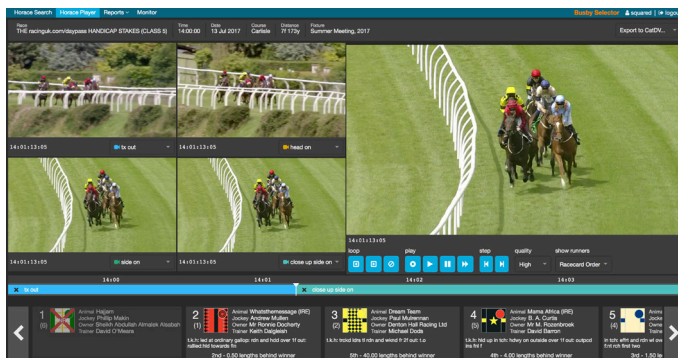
Horace Search Horace Player Reports Monitor

Busby Selector squared | logout

Race THE racinguk.com/daypass HANDICAP STAKES (CLASS 5)
Time 14:00:00
Date 13 Jul 2017
Course Carlisle
Distance 7f 173y
Fixture Summer Meeting, 2017

Export to CatDV...

14:01:13:05 tx out
14:01:13:05 head on
14:01:13:05 side on
14:01:13:05 close up side on
14:01:13:05

loop
play
step
quality High
show runners Racecard Order

14:00 14:01 14:02 14:03

tx out
close up side on

1 (6) Animal Hajjam Jockey Phillip Makin Owner Sheikh Abdullah Almalek Alsabah Trainer David O'Meara

2 (1) Animal Whatsthemessage (IRE) Jockey Andrew Mullen Owner Mr Ronnie Docherty Trainer Keith Dalgleish
t.k.h: led at ordinary gallop: rdn and hdd over 1f out: rallied fnl towards fin
2nd - 0.50 lengths behind winner

3 (2) Animal Dream Team Jockey Paul Mulrennan Owner Denton Hall Racing Ltd Trainer Michael Dods
t.k.h: trckd ldrs tl rdn and wknd fr 2f out: t.o
5th - 40.00 lengths behind winner

4 (5) Animal Mama Africa (IRE) Jockey B. A. Curtis Owner Mr M. Rozenbroek Trainer David Barron
t.k.h: hld up in tch: hdwy on outside over 1f out: outpcd ins fnl f
4th - 4.00 lengths behind winner

5 Animal Jocke Owne Traine
in tch: effrt and rdn w fnl f: rch first two
3rd - 1.50 le